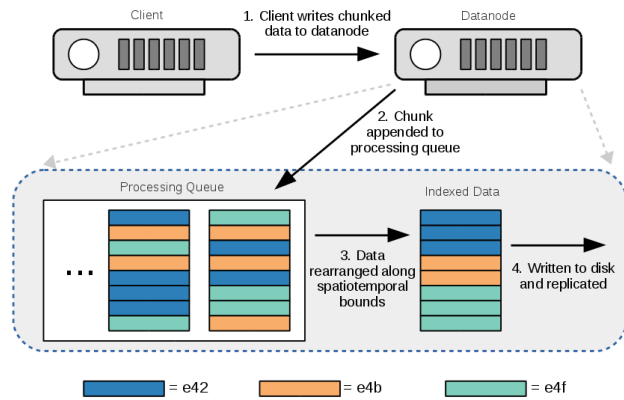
Client

1. Client writes chunked data to datanode

Datanode

2. Chunk appended to processing queue

Processing Queue

...

3. Data rearranged along spatiotemporal bounds

Indexed Data

4. Written to disk and replicated

= e42

= e4b

= e4f